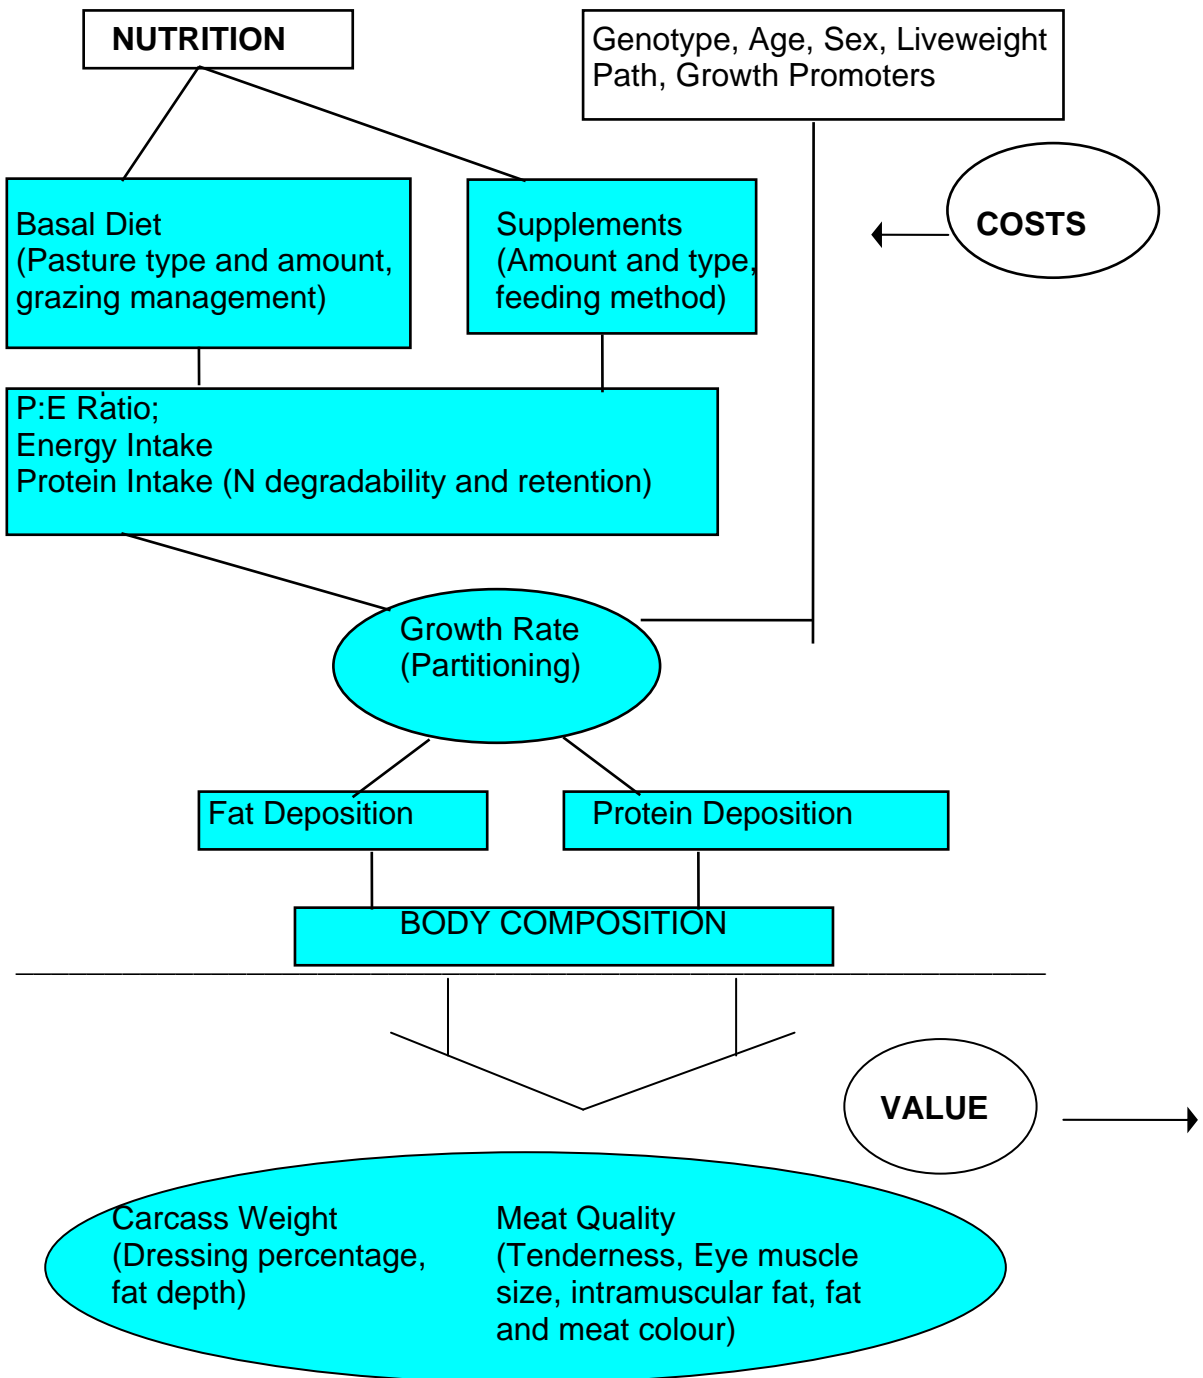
NUTRITION

Genotype, Age, Sex, Liveweight Path, Growth Promoters

Basal Diet (Pasture type and amount, grazing management)

Supplements (Amount and type, feeding method)

COSTS

P:E Ratio;
Energy Intake
Protein Intake (N degradability and retention)

Growth Rate (Partitioning)

Fat Deposition

Protein Deposition

BODY COMPOSITION

VALUE

Carcass Weight (Dressing percentage, fat depth)

Meat Quality (Tenderness, Eye muscle size, intramuscular fat, fat and meat colour)